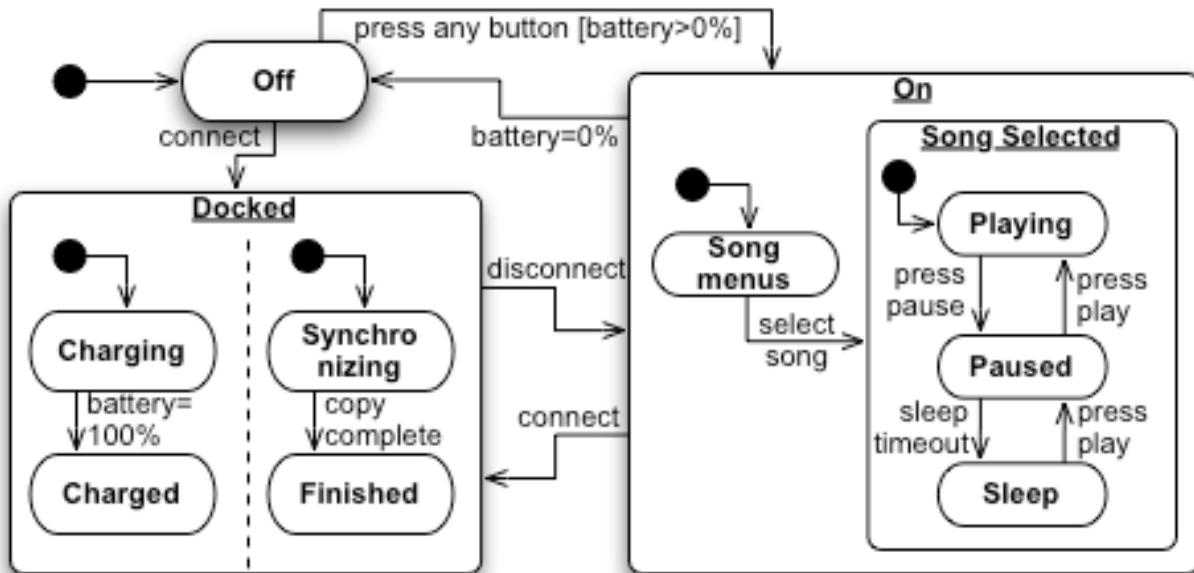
press any button [battery>0%]

Off

connect

battery=0%

On

Song Selected

Docked

Playing

Song menus

disconnect

press pause

press play

Charging

Synchro nizing

select song

Paused

battery= 100%

copy complete

connect

sleep timeout

press play

Charged

Finished

Sleep